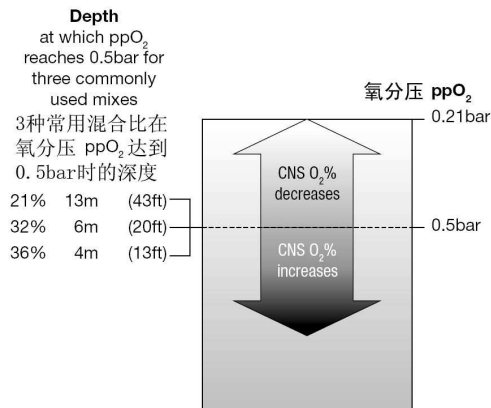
**Depth**
at which ppO$_2$ reaches 0.5bar for three commonly used mixes

3种常用混合比在氧分压 ppO$_2$ 达到 0.5bar时的深度

| | | |
|---|---|---|
| 21% | 13m | (43ft) |
| 32% | 6m | (20ft) |
| 36% | 4m | (13ft) |

氧分压 **ppO$_2$**

0.21bar

CNS O$_2$% decreases

0.5bar

CNS O$_2$% increases